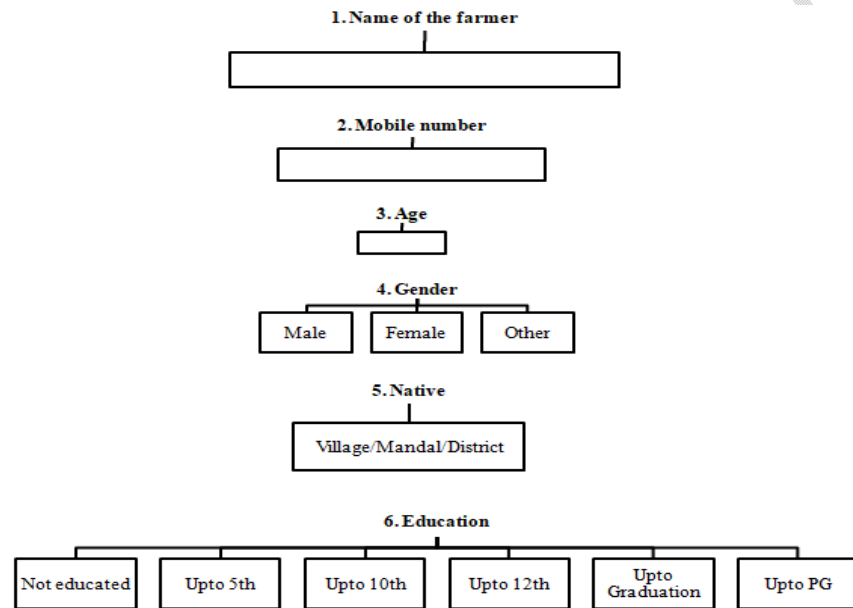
1. Name of the farmer

2. Mobile number

3. Age

4. Gender

Male

Female

Other

5. Native

Village/Mandal/District

6. Education

Not educated

Upto 5th

Upto 10th

Upto 12th

Upto Graduation

Upto PG